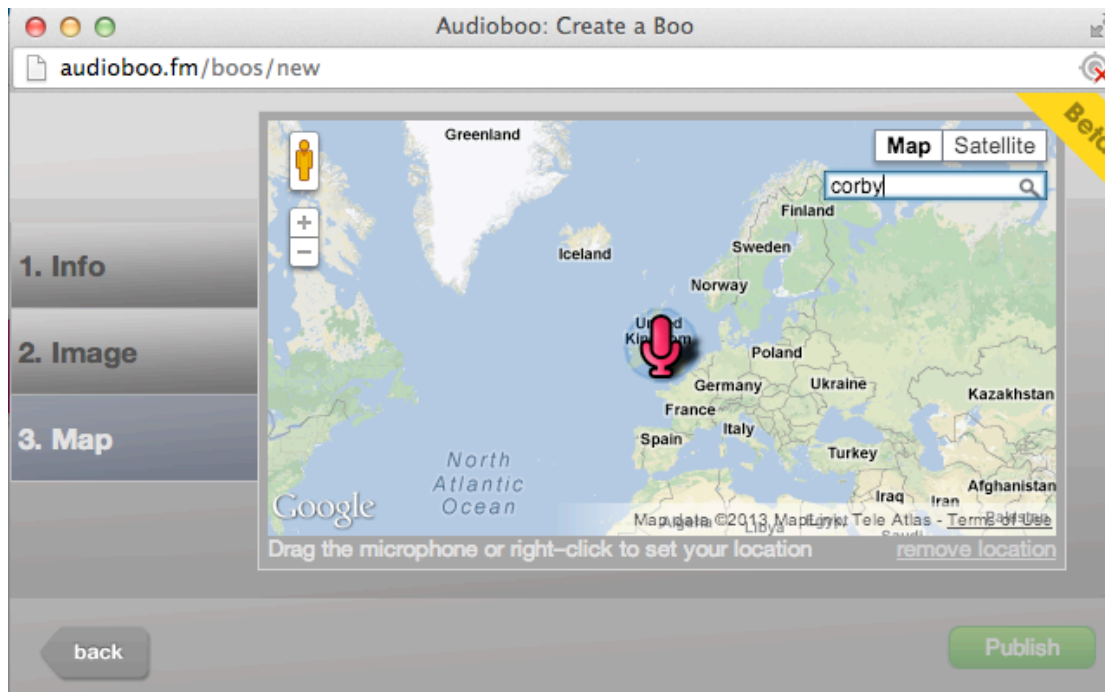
Audioboo: Create a Boo

audioboo.fm/boos/new

Befo

1. Info

2. Image

3. Map

Map Satellite

corby

+
−

Greenland

Iceland

Finland

Sweden

Norway

Un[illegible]
Kin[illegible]m

Poland

Germany

Ukraine

Kazakhstan

France

Italy

Spain

Turkey

North Atlantic Ocean

Iraq

Iran

Afghanistan

Google

Map data ©2013 MapLink, Tele Atlas - Terms of Use

Drag the microphone or right–click to set your location

remove location

back

Publish